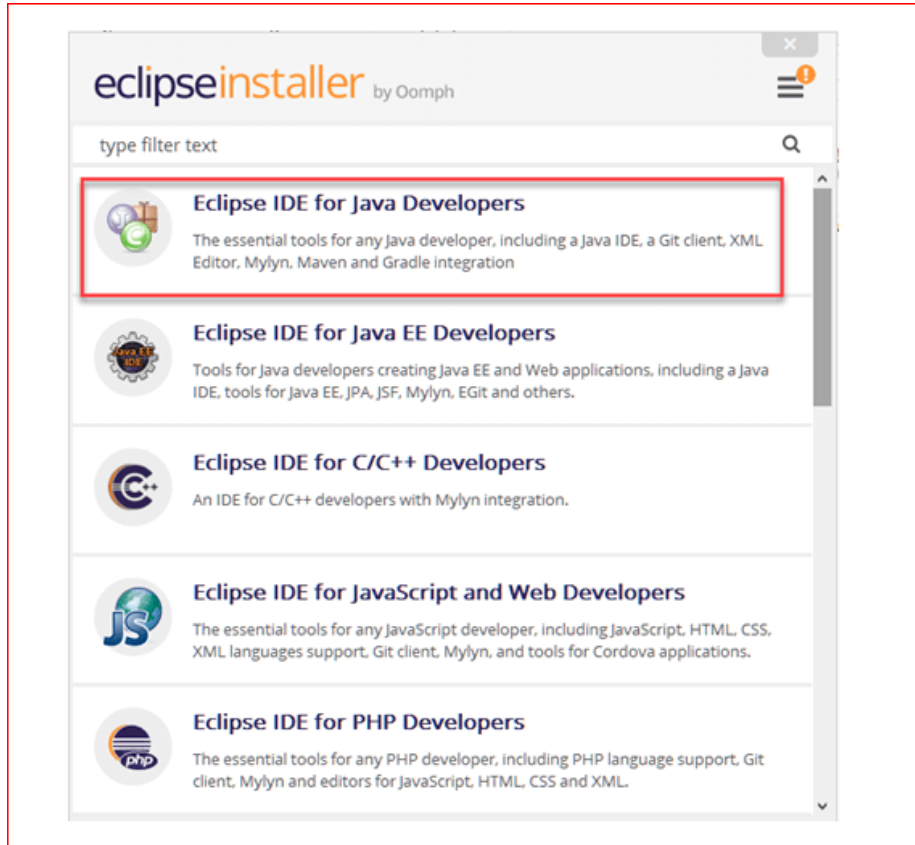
eclipseinstaller by Oomph

type filter text

Eclipse IDE for Java Developers

The essential tools for any Java developer, including a Java IDE, a Git client, XML Editor, Mylyn, Maven and Gradle integration

Eclipse IDE for Java EE Developers

Tools for Java developers creating Java EE and Web applications, including a Java IDE, tools for Java EE, JPA, JSF, Mylyn, EGit and others.

Eclipse IDE for C/C++ Developers

An IDE for C/C++ developers with Mylyn integration.

Eclipse IDE for JavaScript and Web Developers

The essential tools for any JavaScript developer, including JavaScript, HTML, CSS, XML languages support, Git client, Mylyn, and tools for Cordova applications.

Eclipse IDE for PHP Developers

The essential tools for any PHP developer, including PHP language support, Git client, Mylyn and editors for JavaScript, HTML, CSS and XML.